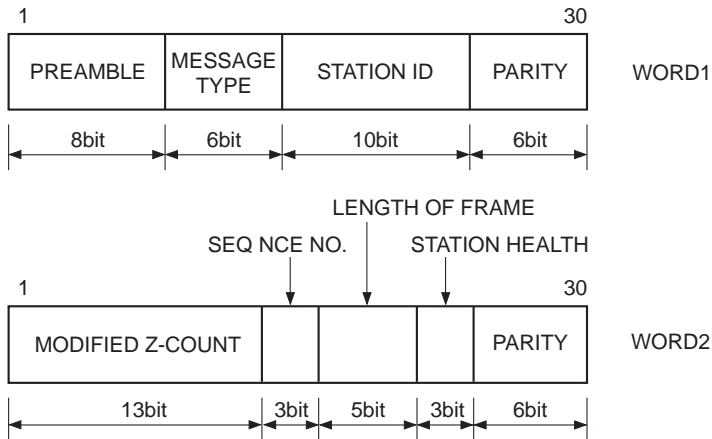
1

30

| PREAMBLE | MESSAGE TYPE | STATION ID | PARITY |
|---|---|---|---|
| 8bit | 6bit | 10bit | 6bit |

WORD1

LENGTH OF FRAME

SEQ NCE NO.

STATION HEALTH

1

30

| MODIFIED Z-COUNT | | | | PARITY |
|---|---|---|---|---|
| 13bit | 3bit | 5bit | 3bit | 6bit |

WORD2